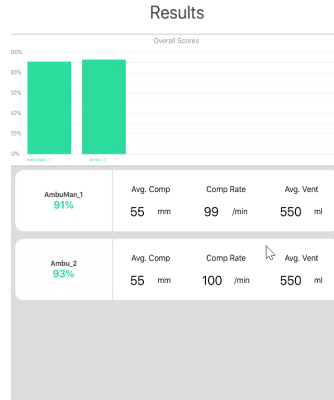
Results

Overall Scores

00%
80%
60%
40%
20%
0%

AmbuMan_1
Ambu_2

AmbuMan_1
91%

Avg. Comp
55 mm

Comp Rate
99 /min

Avg. Vent
550 ml

Ambu_2
93%

Avg. Comp
55 mm

Comp Rate
100 /min

Avg. Vent
550 ml